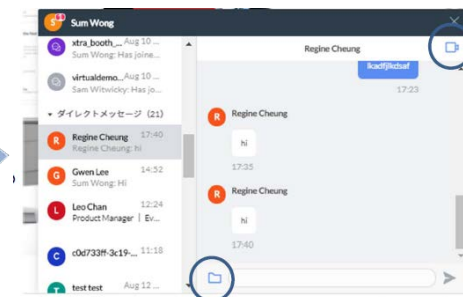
Sum Wong

xtra_booth_... Aug 10 ...
Sum Wong: Has joine...

virtualdemo... Aug 10 ...
Sam Witwicky: Has join...

ダイレクトメッセージ (21)

Regine Cheung 17:40
Regine Cheung: hi

Gwen Lee 14:52
Sum Wong: Hi

Leo Chan 12:24
Product Manager | Ev...

c0d733ff-3c19-... 11:18

test test Aug 12 ...

Regine Cheung

lkadfjlkdsaf
17:23

Regine Cheung
hi
17:35

Regine Cheung
hi
17:40